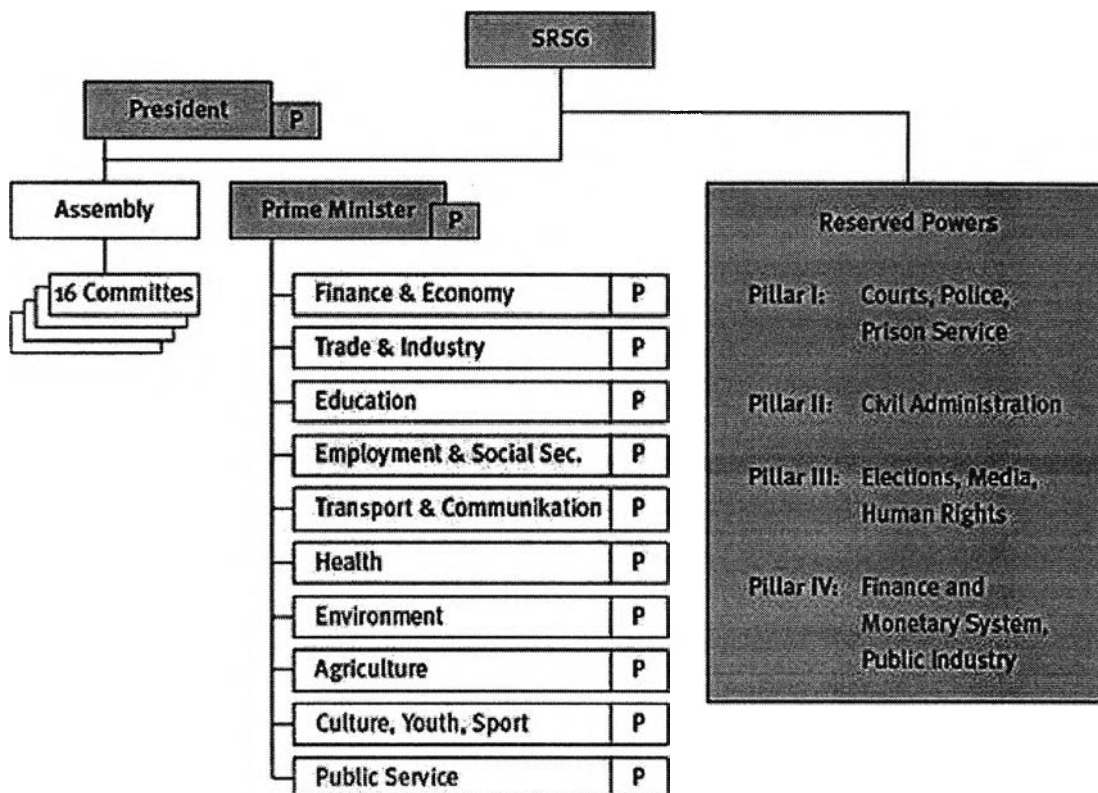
SRSG

President P

Assembly

16 Committes

Prime Minister P

| Finance & Economy | P |
|---|---|
| Trade & Industry | P |
| Education | P |
| Employment & Social Sec. | P |
| Transport & Communikation | P |
| Health | P |
| Environment | P |
| Agriculture | P |
| Culture, Youth, Sport | P |
| Public Service | P |

Reserved Powers

Pillar I: Courts, Police, Prison Service

Pillar II: Civil Administration

Pillar III: Elections, Media, Human Rights

Pillar IV: Finance and Monetary System, Public Industry